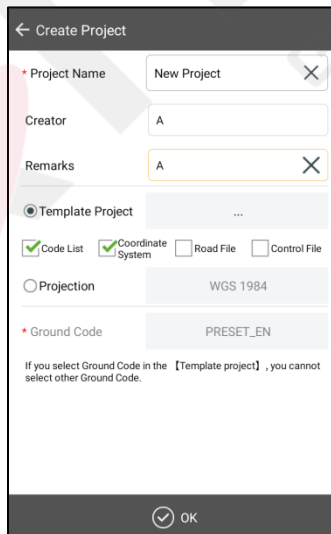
← Create Project

* Project Name
New Project

Creator
A

Remarks
A

Template Project
...

Code List
Coordinate System
Road File
Control File

Projection
WGS 1984

* Ground Code
PRESET_EN

If you select Ground Code in the 【Template project】, you cannot select other Ground Code.

OK